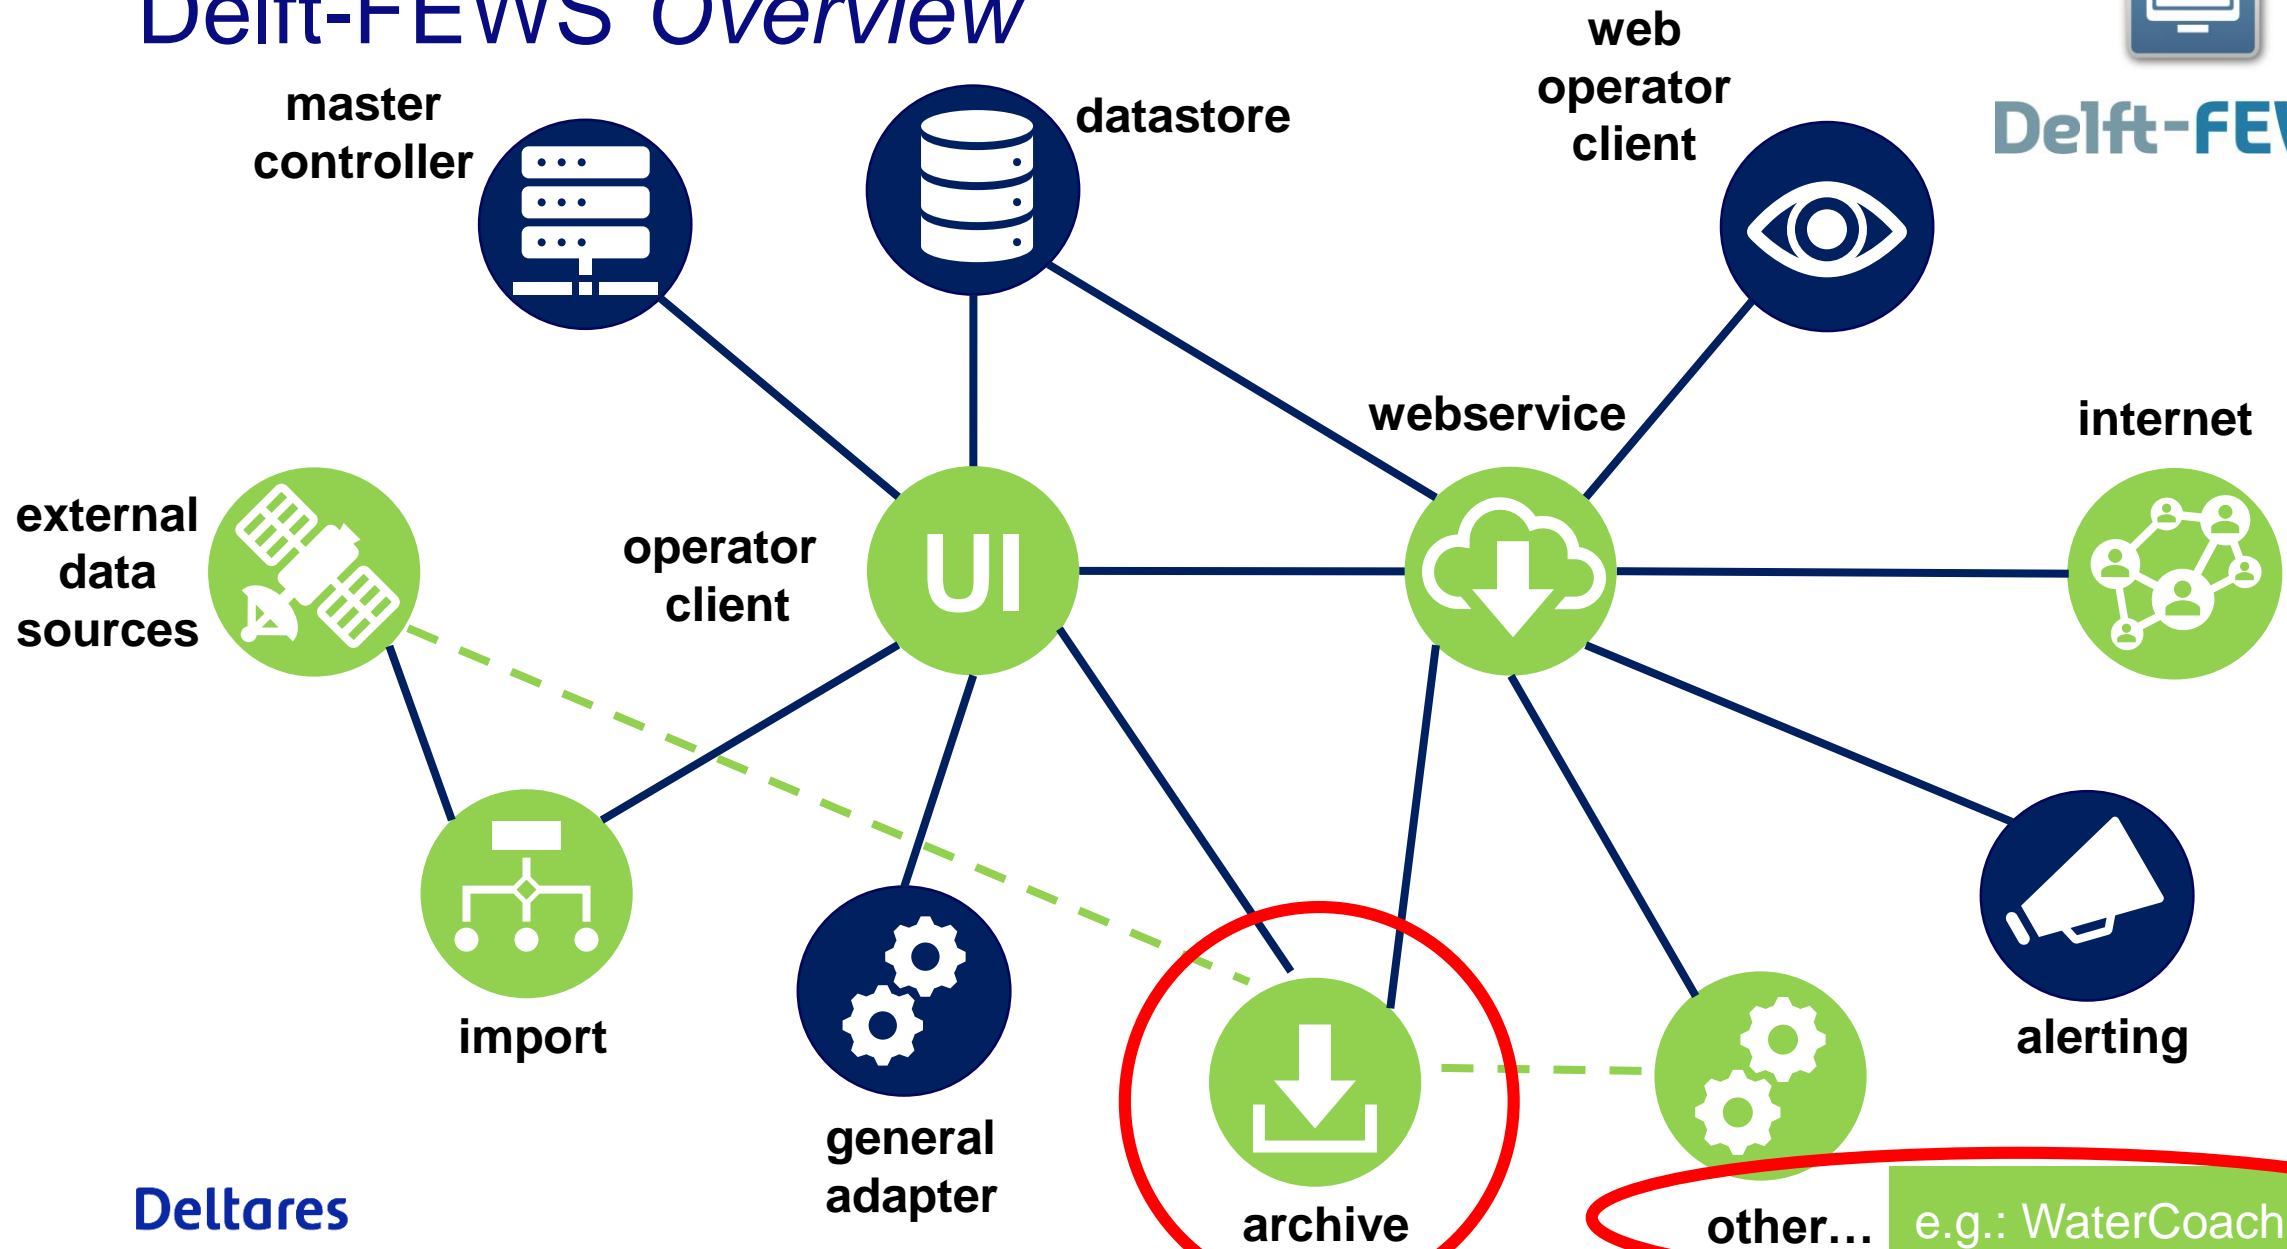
Delft-FEWS Overview

master controller

datastore

web operator client

Delft-FEW

webservice

internet

external data sources

operator client

UI

import

general adapter

archive

other…

alerting

e.g.: WaterCoach

Deltares